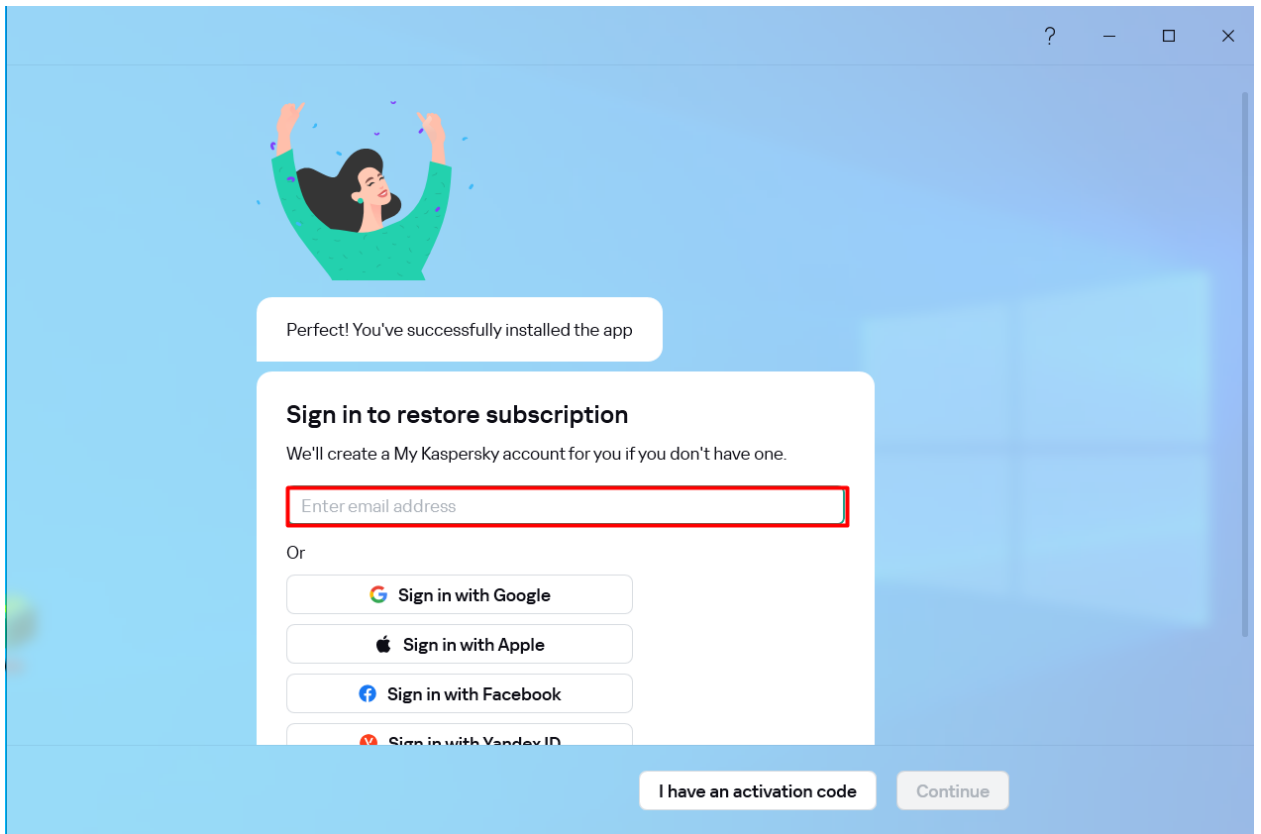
?

Perfect! You've successfully installed the app

Sign in to restore subscription

We'll create a My Kaspersky account for you if you don't have one.

Enter email address

Or

Sign in with Google

Sign in with Apple

Sign in with Facebook

Sign in with Yandex ID

I have an activation code

Continue